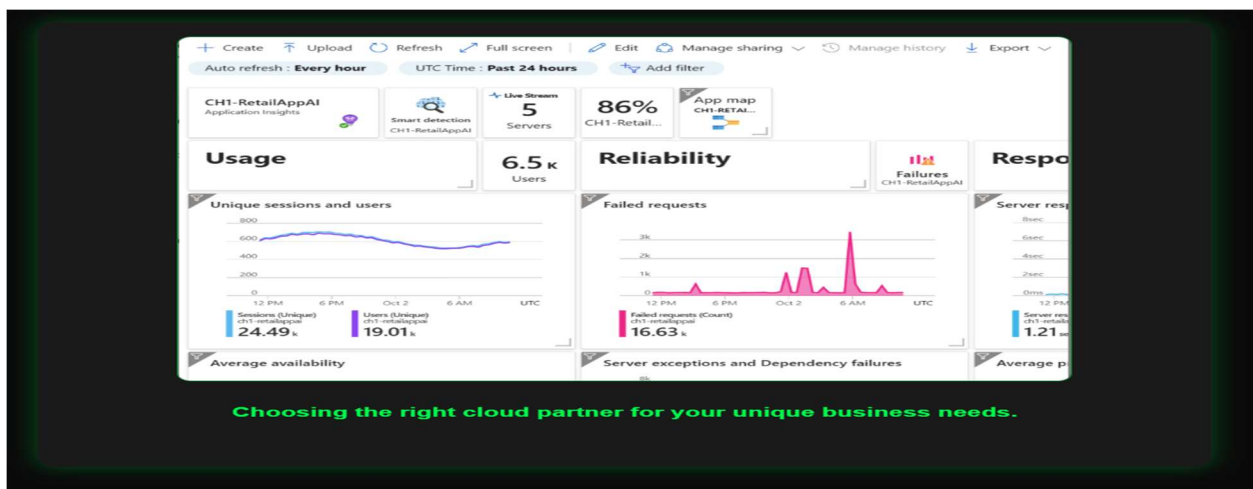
+ Create ⤒ Upload ◯ Refresh ⤢ Full screen | ✎ Edit Manage sharing ⌄ Manage history ⤓ Export ⌄

Auto refresh : Every hour UTC Time : Past 24 hours + Add filter

CH1-RetailAppAI
Application Insights

Smart detection
CH1-RetailAppAI

Live Stream
5
Servers

86%
CH1-Retail...

App map
CH1-RETAI...

Usage

6.5 K
Users

Reliability

Failures
CH1-RetailAppAI

Respo

Unique sessions and users

800
600
400
200
0
12 PM 6 PM Oct 2 6 AM UTC

Sessions (Unique)
ch1-retailappai
24.49 k

Users (Unique)
ch1-retailappai
19.01 k

Failed requests

3k
2k
1k
0
12 PM 6 PM Oct 2 6 AM UTC

Failed requests (Count)
ch1-retailappai
16.63 k

Server resp

8sec
6sec
4sec
2sec
0ms
12 PM

Server res
ch1-retaile
1.21

Average availability

Server exceptions and Dependency failures

Average p

Choosing the right cloud partner for your unique business needs.